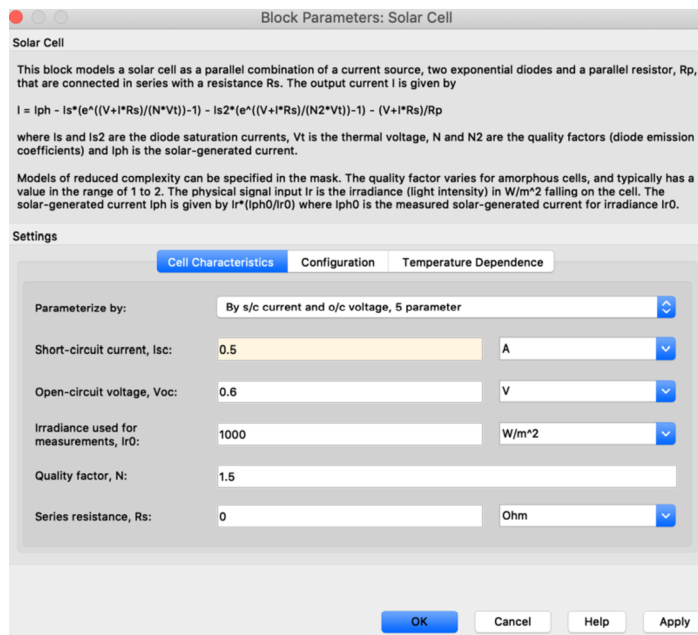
Block Parameters: Solar Cell

Solar Cell

This block models a solar cell as a parallel combination of a current source, two exponential diodes and a parallel resistor, Rp, that are connected in series with a resistance Rs. The output current I is given by

I = Iph - Is*(e^((V+I*Rs)/(N*Vt))-1) - Is2*(e^((V+I*Rs)/(N2*Vt))-1) - (V+I*Rs)/Rp

where Is and Is2 are the diode saturation currents, Vt is the thermal voltage, N and N2 are the quality factors (diode emission coefficients) and Iph is the solar-generated current.

Models of reduced complexity can be specified in the mask. The quality factor varies for amorphous cells, and typically has a value in the range of 1 to 2. The physical signal input Ir is the irradiance (light intensity) in W/m^2 falling on the cell. The solar-generated current Iph is given by Ir*(Iph0/Ir0) where Iph0 is the measured solar-generated current for irradiance Ir0.

Settings

Cell Characteristics | Configuration | Temperature Dependence

Parameterize by: By s/c current and o/c voltage, 5 parameter

Short-circuit current, Isc: 0.5 A

Open-circuit voltage, Voc: 0.6 V

Irradiance used for measurements, Ir0: 1000 W/m^2

Quality factor, N: 1.5

Series resistance, Rs: 0 Ohm

OK Cancel Help Apply